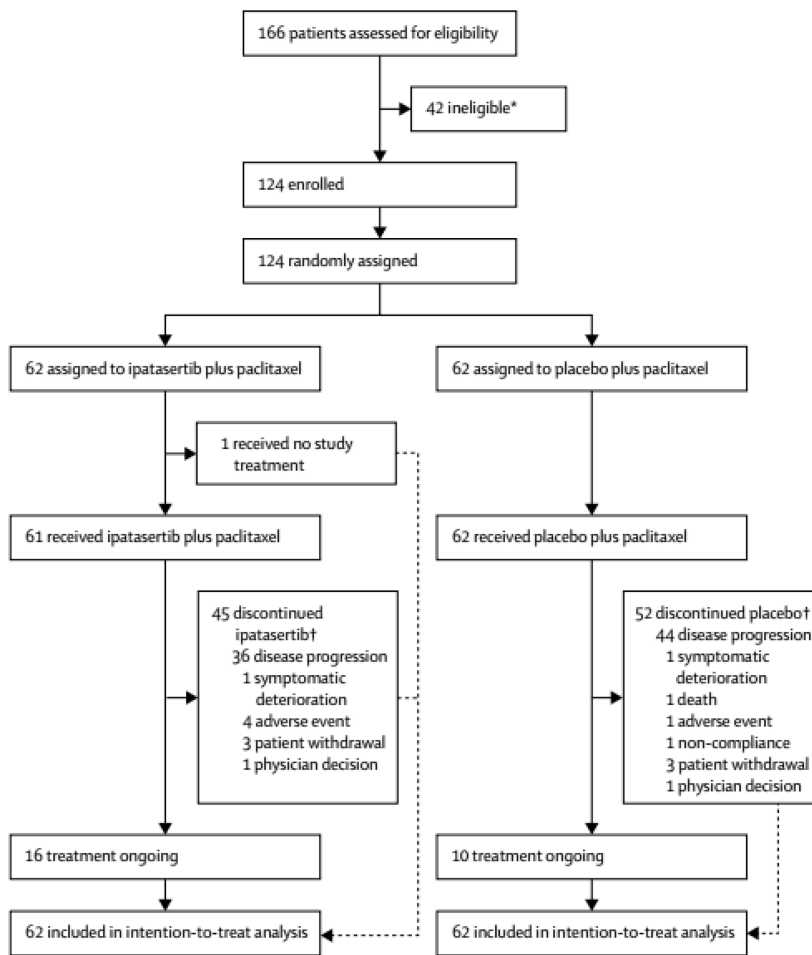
166 patients assessed for eligibility

42 ineligible*

124 enrolled

124 randomly assigned

62 assigned to ipatasertib plus paclitaxel

62 assigned to placebo plus paclitaxel

1 received no study treatment

61 received ipatasertib plus paclitaxel

62 received placebo plus paclitaxel

45 discontinued ipatasertib†
36 disease progression
1 symptomatic deterioration
4 adverse event
3 patient withdrawal
1 physician decision

52 discontinued placebo†
44 disease progression
1 symptomatic deterioration
1 death
1 adverse event
1 non-compliance
3 patient withdrawal
1 physician decision

16 treatment ongoing

10 treatment ongoing

62 included in intention-to-treat analysis

62 included in intention-to-treat analysis